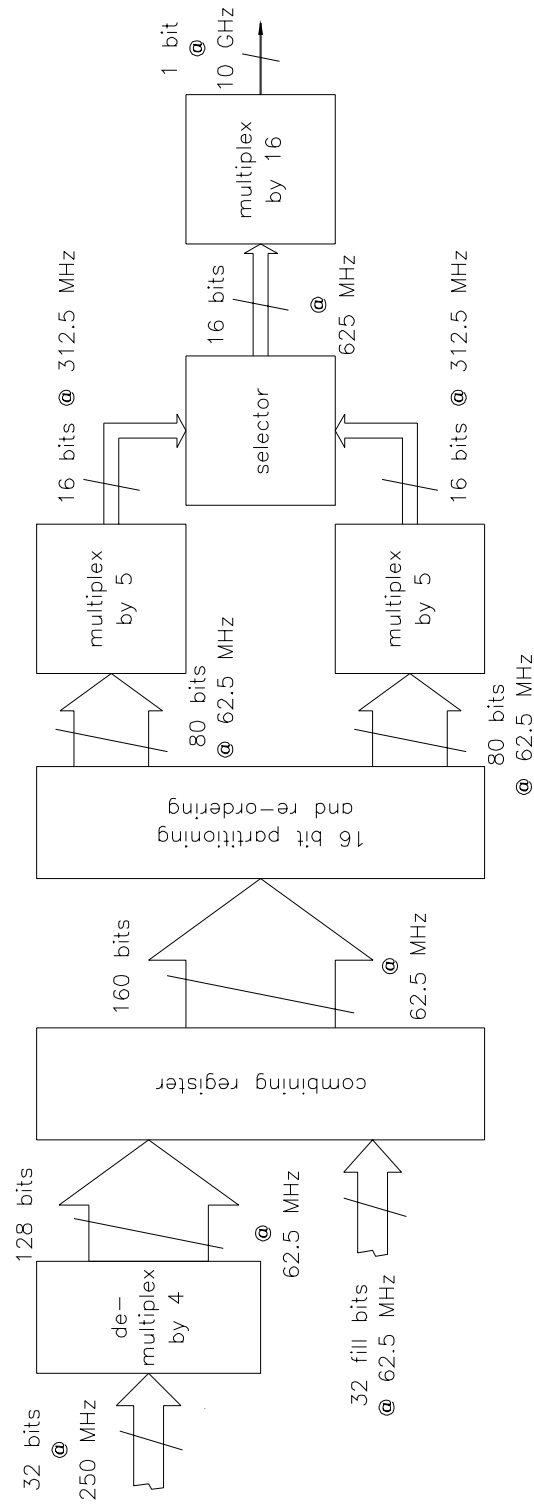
32 bits
@
250 MHz

de-
multiplex
by 4

128 bits

@
62.5 MHz

32 fill bits
@ 62.5 MHz

combining register

160 bits

@
62.5 MHz

16 bit partitioning
and re-ordering

80 bits
@ 62.5 MHz

80 bits
@ 62.5 MHz

multiplex
by 5

multiplex
by 5

16 bits @ 312.5 MHz

16 bits @ 312.5 MHz

selector

16 bits
@
625 MHz

multiplex
by 16

1 bit
@
10 GHz